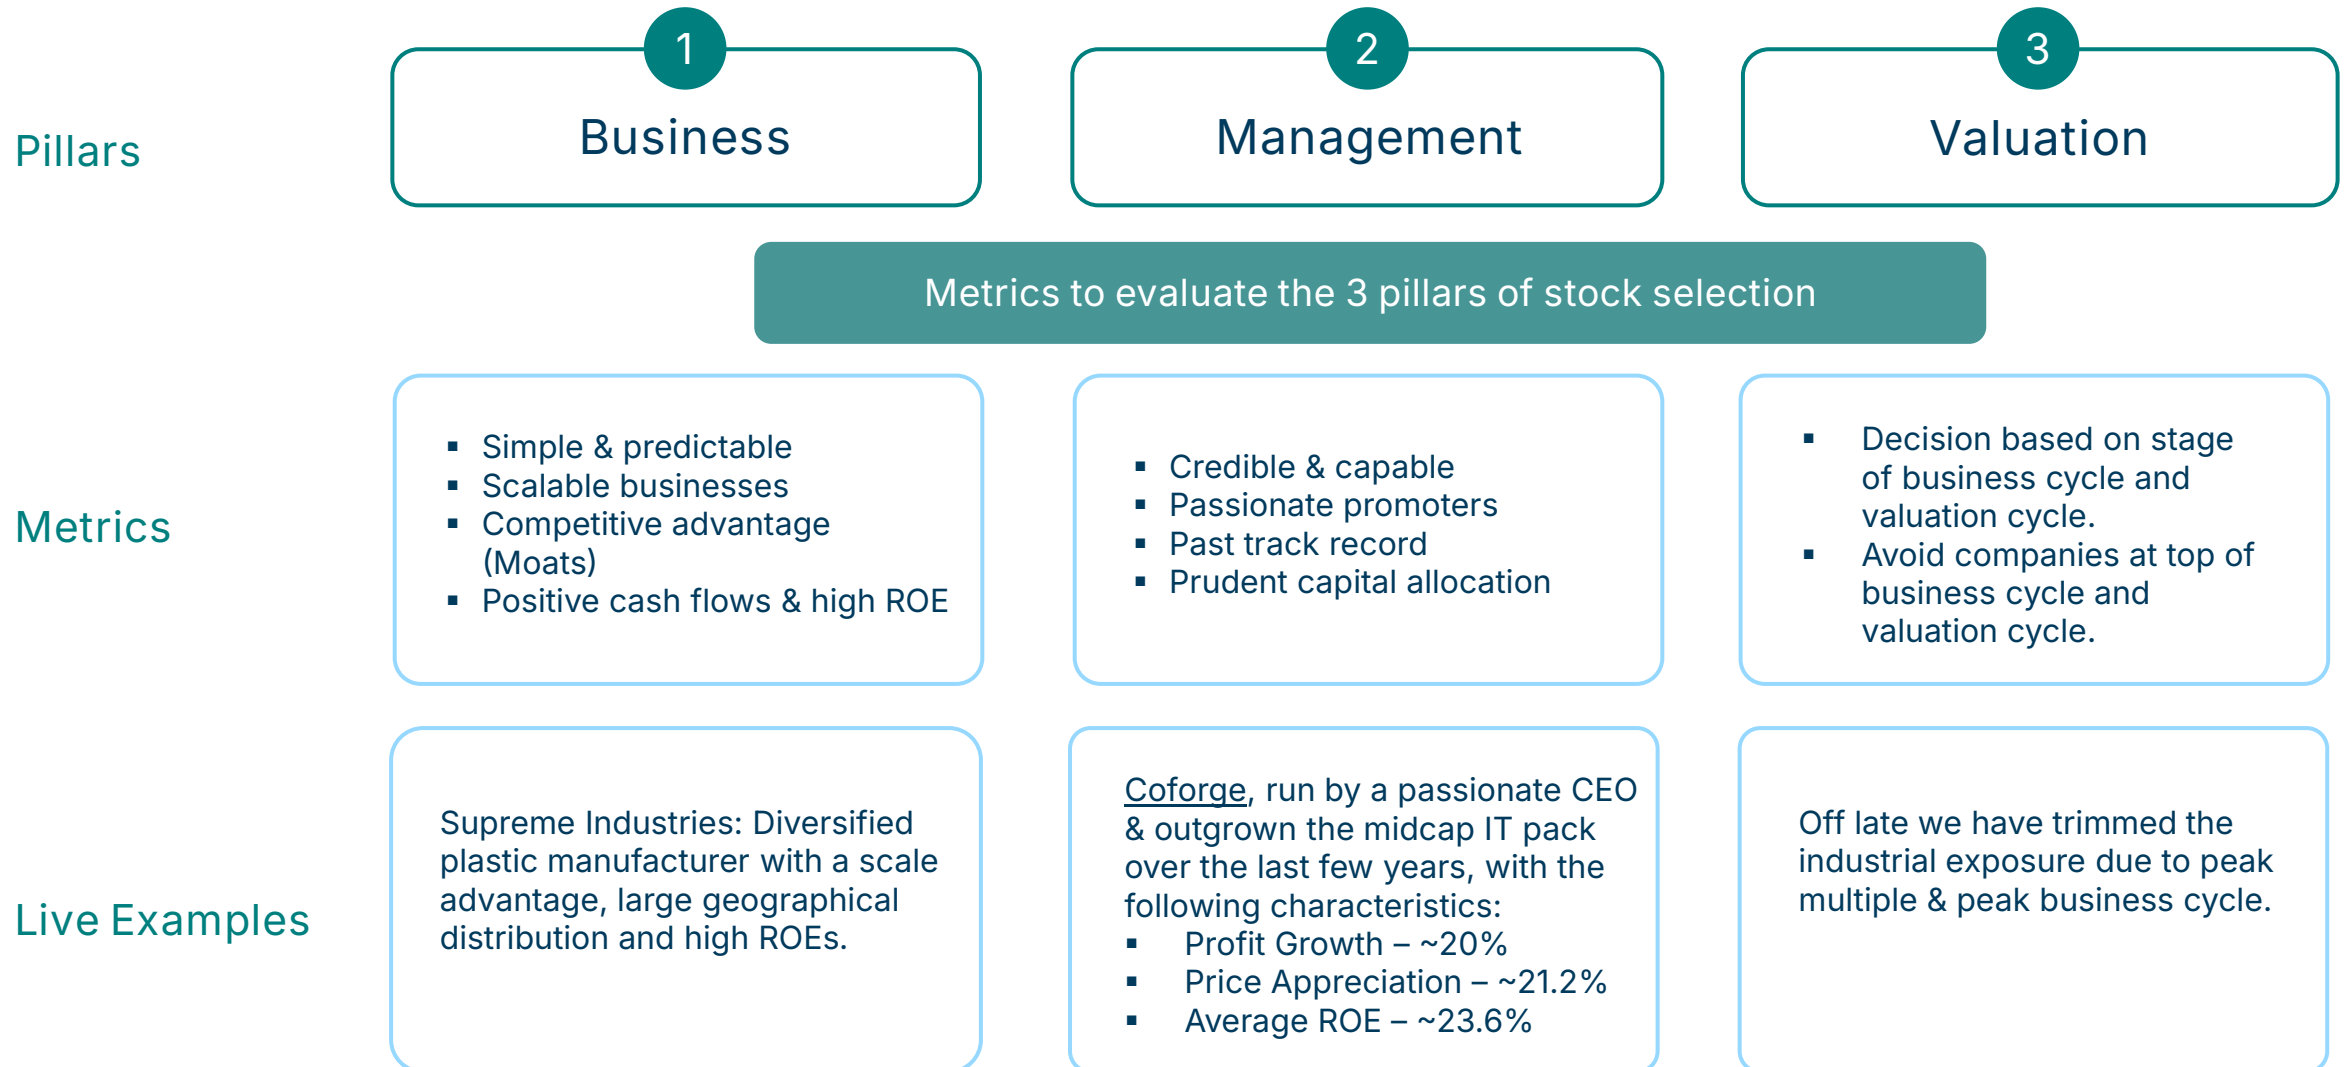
Pillars

1 Business

2 Management

3 Valuation

Metrics to evaluate the 3 pillars of stock selection

Metrics

- Simple & predictable
- Scalable businesses
- Competitive advantage (Moats)
- Positive cash flows & high ROE

- Credible & capable
- Passionate promoters
- Past track record
- Prudent capital allocation

- Decision based on stage of business cycle and valuation cycle.
- Avoid companies at top of business cycle and valuation cycle.

Live Examples

Supreme Industries: Diversified plastic manufacturer with a scale advantage, large geographical distribution and high ROEs.

Coforge, run by a passionate CEO & outgrown the midcap IT pack over the last few years, with the following characteristics:
- Profit Growth – ~20%
- Price Appreciation – ~21.2%
- Average ROE – ~23.6%

Off late we have trimmed the industrial exposure due to peak multiple & peak business cycle.